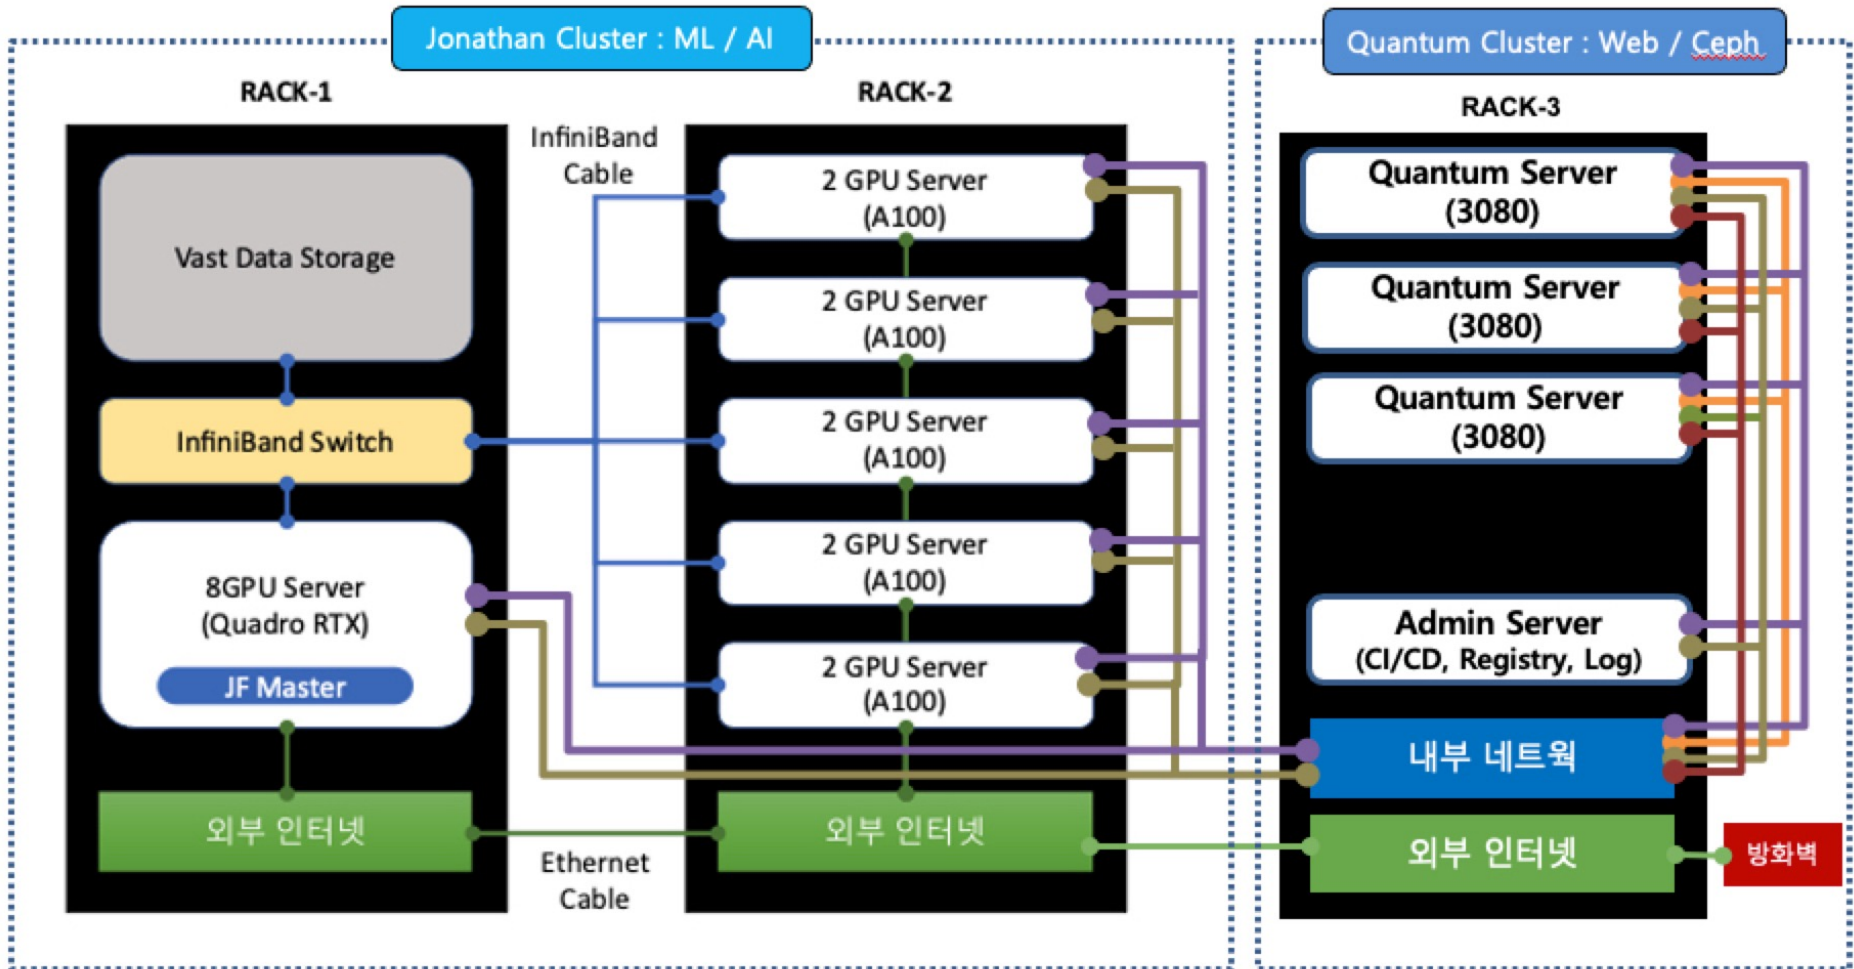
Jonathan Cluster : ML / AI

Quantum Cluster : Web / Ceph

RACK-1

RACK-2

RACK-3

InfiniBand Cable

Vast Data Storage

InfiniBand Switch

8GPU Server (Quadro RTX)

JF Master

외부 인터넷

2 GPU Server (A100)

2 GPU Server (A100)

2 GPU Server (A100)

2 GPU Server (A100)

2 GPU Server (A100)

외부 인터넷

Ethernet Cable

Quantum Server (3080)

Quantum Server (3080)

Quantum Server (3080)

Admin Server (CI/CD, Registry, Log)

내부 네트워

외부 인터넷

방화벽